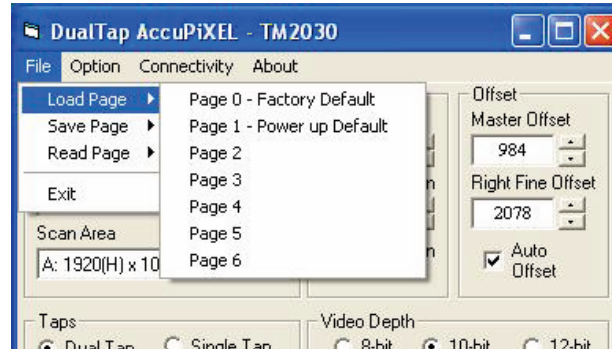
DualTap AccuPiXEL - TM2030

File Option Connectivity About

Load Page
Save Page
Read Page
Exit

Page 0 - Factory Default
Page 1 - Power up Default
Page 2
Page 3
Page 4
Page 5
Page 6

n
n

Offset
Master Offset
984
Right Fine Offset
2078
Auto Offset

Scan Area
A: 1920(H) x 10

Taps
Dual Tap
Single Tap

Video Depth
8-bit
10-bit
12-bit